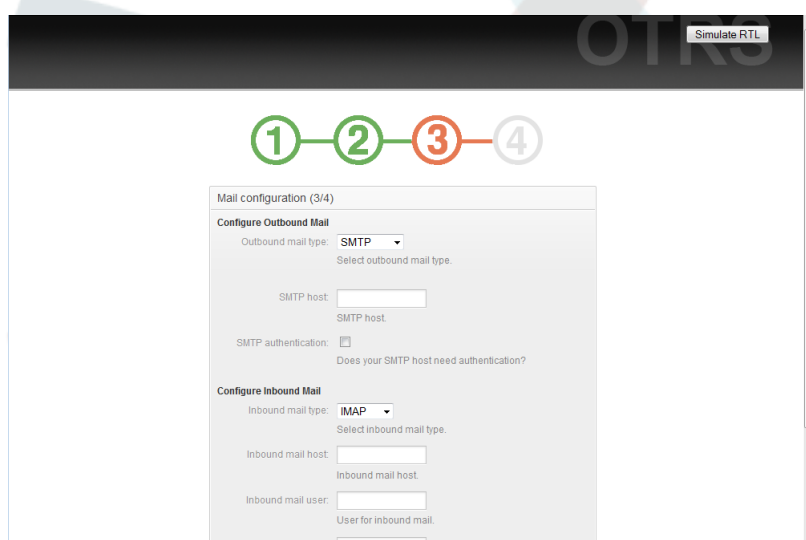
OTRS

Simulate RTL

1 2 3 4

Mail configuration (3/4)

Configure Outbound Mail

Outbound mail type: SMTP

Select outbound mail type.

SMTP host:

SMTP host.

SMTP authentication:

Does your SMTP host need authentication?

Configure Inbound Mail

Inbound mail type: IMAP

Select inbound mail type.

Inbound mail host:

Inbound mail host.

Inbound mail user:

User for inbound mail.